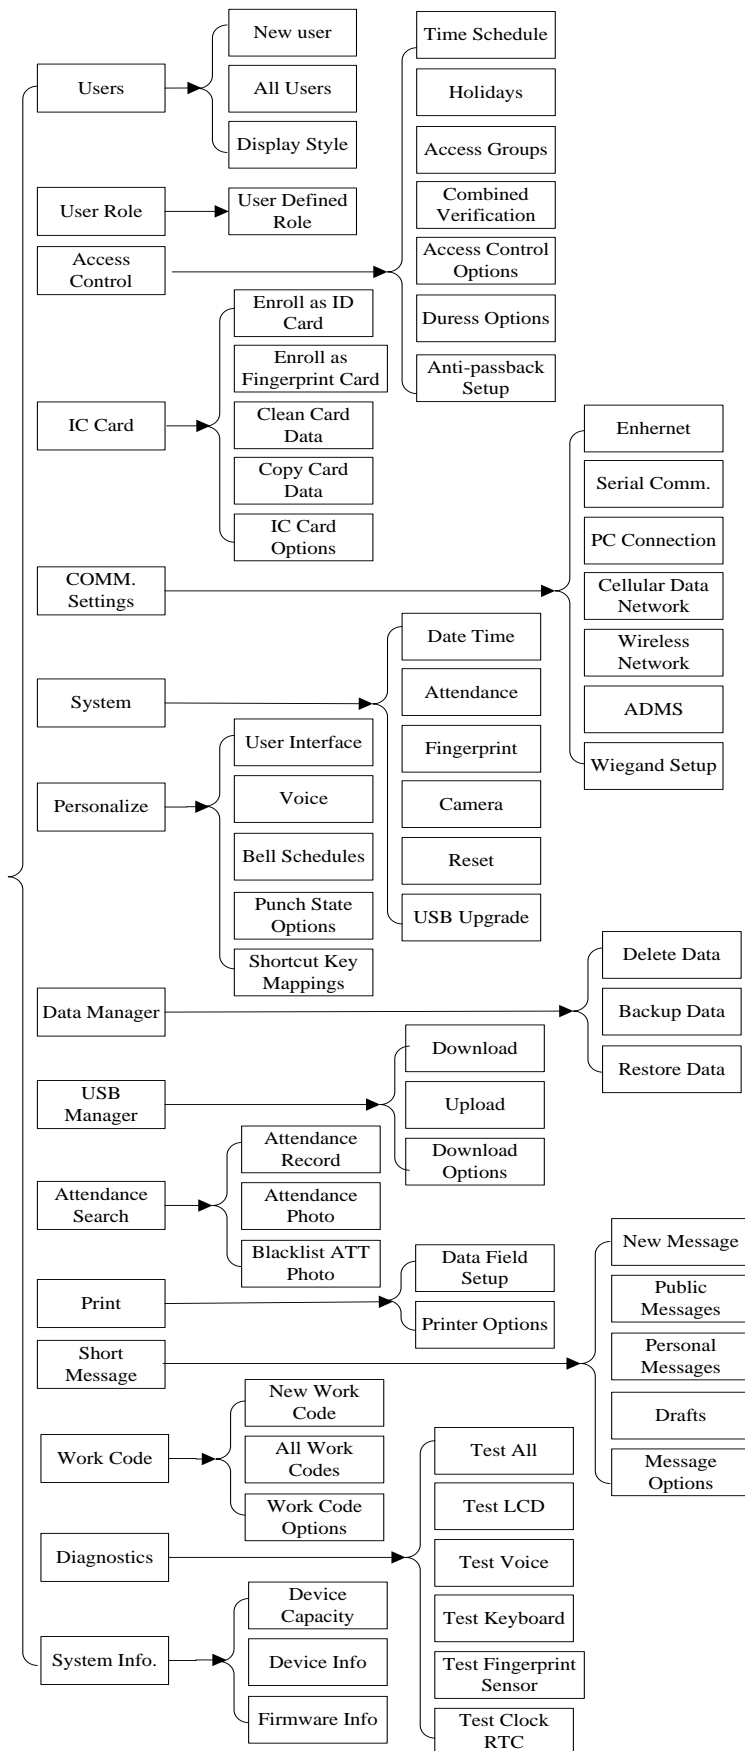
Users
New user
All Users
Display Style

User Role
User Defined Role

Access Control
Time Schedule
Holidays
Access Groups
Combined Verification
Access Control Options
Duress Options
Anti-passback Setup

IC Card
Enroll as ID Card
Enroll as Fingerprint Card
Clean Card Data
Copy Card Data
IC Card Options

COMM. Settings
Enhernet
Serial Comm.
PC Connection
Cellular Data Network
Wireless Network
ADMS
Wiegand Setup

System
Date Time
Attendance
Fingerprint
Camera
Reset
USB Upgrade

Personalize
User Interface
Voice
Bell Schedules
Punch State Options
Shortcut Key Mappings

Data Manager
Delete Data
Backup Data
Restore Data

USB Manager
Download
Upload
Download Options

Attendance Search
Attendance Record
Attendance Photo
Blacklist ATT Photo

Print
Data Field Setup
Printer Options

Short Message
New Message
Public Messages
Personal Messages
Drafts
Message Options

Work Code
New Work Code
All Work Codes
Work Code Options

Diagnostics
Test All
Test LCD
Test Voice
Test Keyboard
Test Fingerprint Sensor
Test Clock RTC

System Info.
Device Capacity
Device Info
Firmware Info